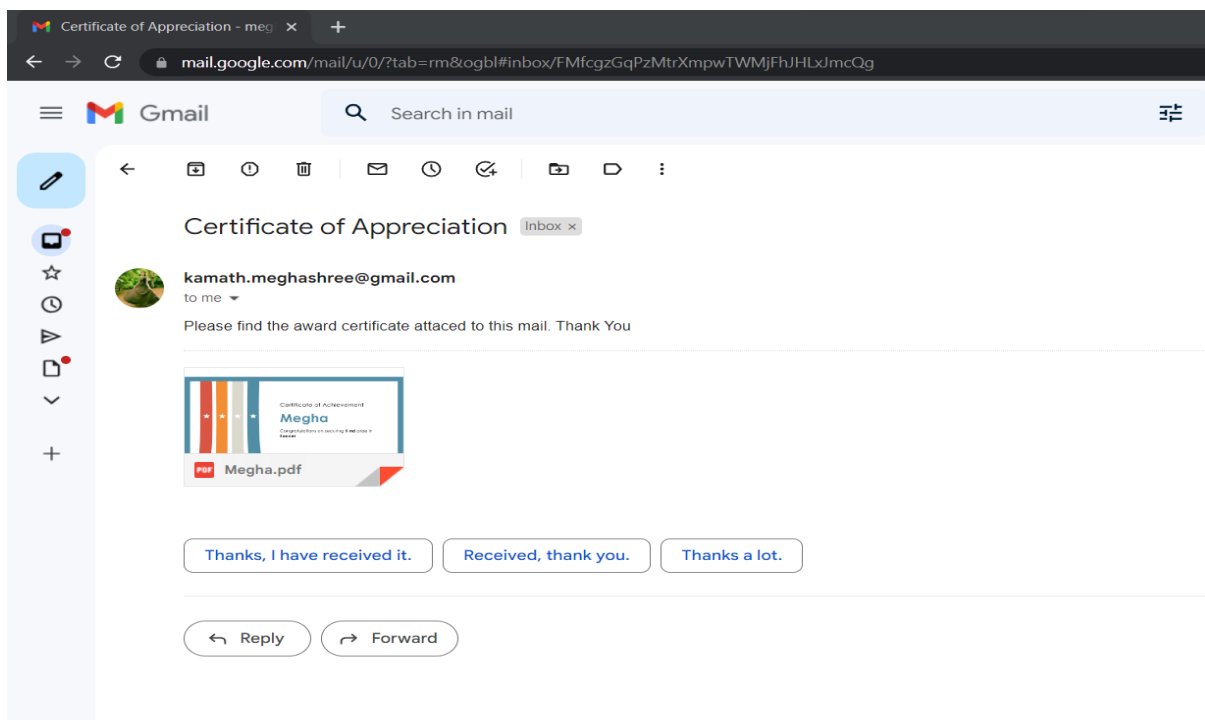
Certificate of Appreciation - meg ×
+
mail.google.com/mail/u/0/?tab=rm&ogbl#inbox/FMfcgzGqPzMtrXmpwTWMjFhJHLxJmcQg

Gmail
Search in mail

Certificate of Appreciation Inbox ×

kamath.meghashree@gmail.com
to me

Please find the award certificate attaced to this mail. Thank You

Certificate of Achievement
Megha
Congratulations on securing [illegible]

PDF Megha.pdf

Thanks, I have received it.
Received, thank you.
Thanks a lot.

Reply
Forward